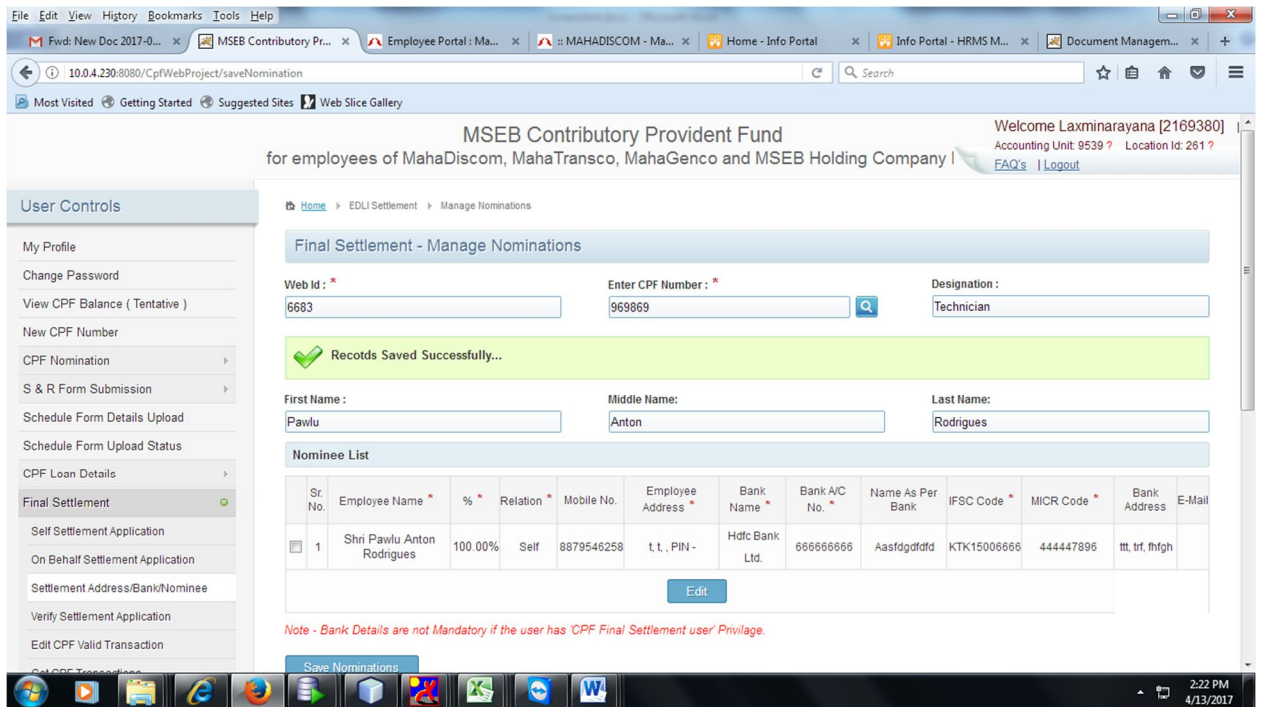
File Edit View History Bookmarks Tools Help

Fwd: New Doc 2017-0... × | MSEB Contributory Pr... × | Employee Portal : Ma... × | :: MAHADISCOM - Ma... × | Home - Info Portal × | Info Portal - HRMS M... × | Document Managem... × | +

10.0.4.230:8080/CpfWebProject/saveNomination

Search

Most Visited | Getting Started | Suggested Sites | Web Slice Gallery

MSEB Contributory Provident Fund
for employees of MahaDiscom, MahaTransco, MahaGenco and MSEB Holding Company

Welcome Laxminarayana [2169380]
Accounting Unit: 9539 ? Location Id: 261 ?
FAQ's | Logout

User Controls

My Profile
Change Password
View CPF Balance ( Tentative )
New CPF Number
CPF Nomination
S & R Form Submission
Schedule Form Details Upload
Schedule Form Upload Status
CPF Loan Details
Final Settlement
Self Settlement Application
On Behalf Settlement Application
Settlement Address/Bank/Nominee
Verify Settlement Application
Edit CPF Valid Transaction

Home › EDLI Settlement › Manage Nominations

Final Settlement - Manage Nominations

Web Id : *
6683

Enter CPF Number : *
969869

Designation :
Technician

Recotds Saved Successfully...

First Name :
Pawlu

Middle Name:
Anton

Last Name:
Rodrigues

Nominee List

| | Sr. No. | Employee Name * | % * | Relation * | Mobile No. | Employee Address * | Bank Name * | Bank A/C No. * | Name As Per Bank | IFSC Code * | MICR Code * | Bank Address | E-Mail |
|---|---|---|---|---|---|---|---|---|---|---|---|---|---|
| ☐ | 1 | Shri Pawlu Anton Rodrigues | 100.00% | Self | 8879546258 | t, t, PIN - | Hdfc Bank Ltd. | 666666666 | Aasfdgdfdfd | KTK15006666 | 444447896 | ttt, trf, fhfgh | |

Edit

Note - Bank Details are not Mandatory if the user has 'CPF Final Settlement user' Privilage.

Save Nominations

2:22 PM
4/13/2017